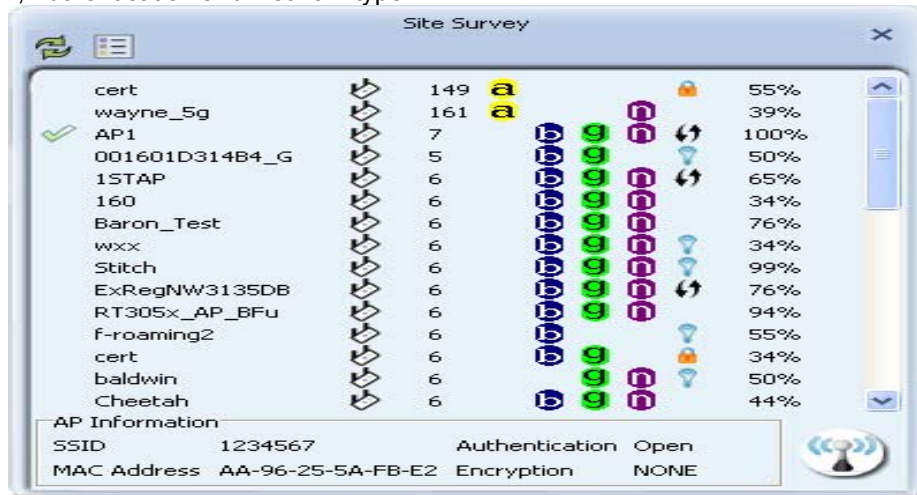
Site Survey

| | | | | | | |
|---|---|---|---|---|---|---|
| cert | 149 | a | | | | 55% |
| wayne_5g | 161 | a | | n | | 39% |
| AP1 | 7 | | b g | n | | 100% |
| 001601D314B4_G | 5 | | b g | | | 50% |
| 1STAP | 6 | | b g | n | | 65% |
| 160 | 6 | | b g | n | | 34% |
| Baron_Test | 6 | | b g | n | | 76% |
| wxx | 6 | | b g | n | | 34% |
| Stitch | 6 | | b g | n | | 99% |
| ExRegNW3135DB | 6 | | b g | n | | 76% |
| RT305x_AP_BFu | 6 | | b g | n | | 94% |
| f-roaming2 | 6 | | b | | | 55% |
| cert | 6 | | b g | | | 34% |
| baldwin | 6 | | g | n | | 50% |
| Cheetah | 6 | | b g | n | | 44% |

AP Information
SSID 1234567 Authentication Open
MAC Address AA-96-25-5A-FB-E2 Encryption NONE